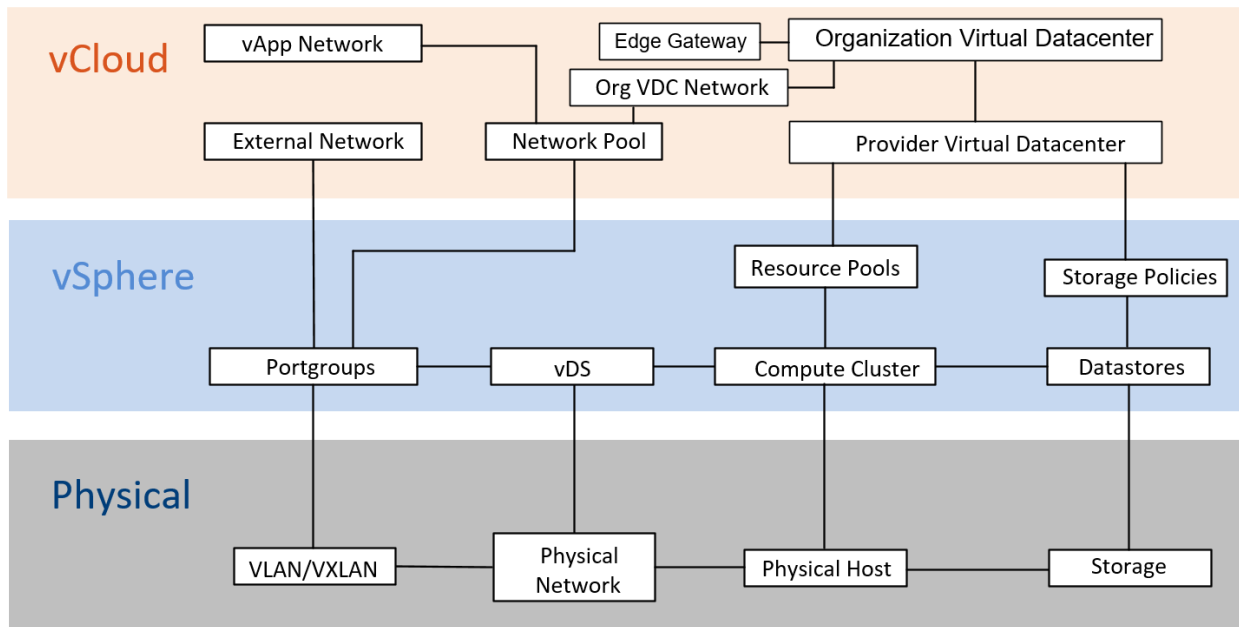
vCloud

vApp Network

Edge Gateway

Organization Virtual Datacenter

Org VDC Network

External Network

Network Pool

Provider Virtual Datacenter

vSphere

Resource Pools

Storage Policies

Portgroups

vDS

Compute Cluster

Datastores

Physical

VLAN/VXLAN

Physical Network

Physical Host

Storage